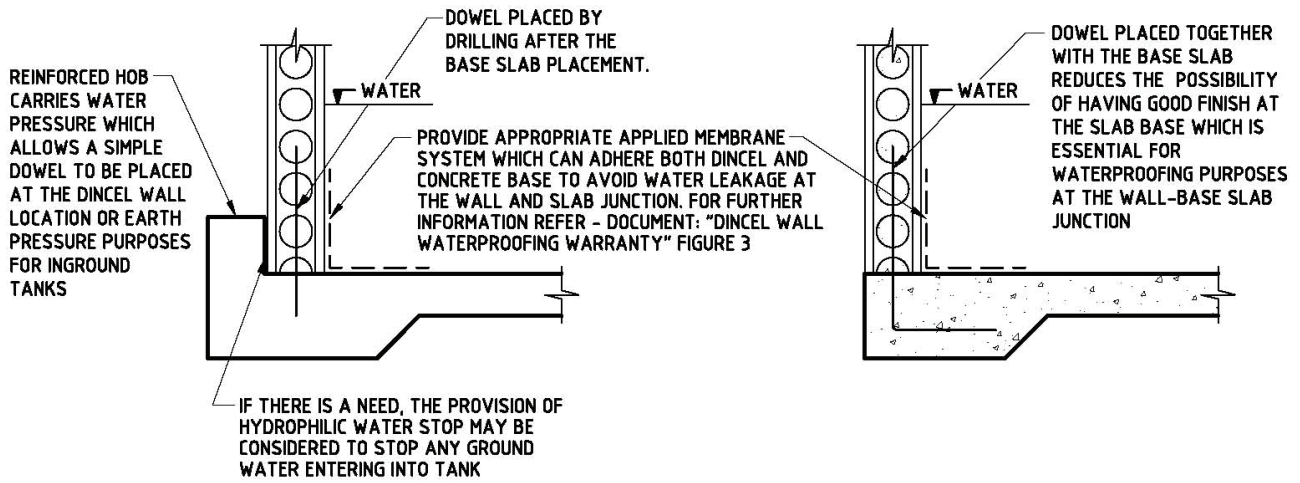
REINFORCED HOB CARRIES WATER PRESSURE WHICH ALLOWS A SIMPLE DOWEL TO BE PLACED AT THE DINCEL WALL LOCATION OR EARTH PRESSURE PURPOSES FOR INGROUND TANKS

DOWEL PLACED BY DRILLING AFTER THE BASE SLAB PLACEMENT.

WATER

PROVIDE APPROPRIATE APPLIED MEMBRANE SYSTEM WHICH CAN ADHERE BOTH DINCEL AND CONCRETE BASE TO AVOID WATER LEAKAGE AT THE WALL AND SLAB JUNCTION. FOR FURTHER INFORMATION REFER - DOCUMENT: "DINCEL WALL WATERPROOFING WARRANTY" FIGURE 3

IF THERE IS A NEED, THE PROVISION OF HYDROPHILIC WATER STOP MAY BE CONSIDERED TO STOP ANY GROUND WATER ENTERING INTO TANK

WATER

DOWEL PLACED TOGETHER WITH THE BASE SLAB REDUCES THE POSSIBILITY OF HAVING GOOD FINISH AT THE SLAB BASE WHICH IS ESSENTIAL FOR WATERPROOFING PURPOSES AT THE WALL-BASE SLAB JUNCTION